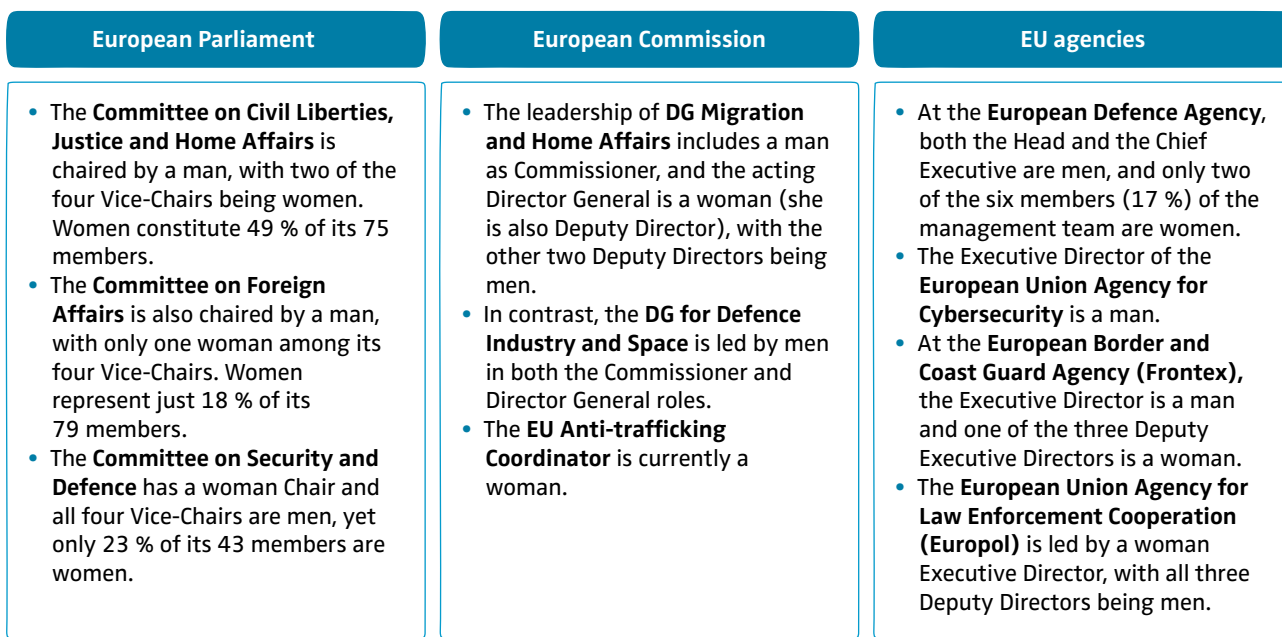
European Parliament

- The **Committee on Civil Liberties, Justice and Home Affairs** is chaired by a man, with two of the four Vice-Chairs being women. Women constitute 49 % of its 75 members.
- The **Committee on Foreign Affairs** is also chaired by a man, with only one woman among its four Vice-Chairs. Women represent just 18 % of its 79 members.
- The **Committee on Security and Defence** has a woman Chair and all four Vice-Chairs are men, yet only 23 % of its 43 members are women.

European Commission

- The leadership of **DG Migration and Home Affairs** includes a man as Commissioner, and the acting Director General is a woman (she is also Deputy Director), with the other two Deputy Directors being men.
- In contrast, the **DG for Defence Industry and Space** is led by men in both the Commissioner and Director General roles.
- The **EU Anti-trafficking Coordinator** is currently a woman.

EU agencies

- At the **European Defence Agency**, both the Head and the Chief Executive are men, and only two of the six members (17 %) of the management team are women.
- The Executive Director of the **European Union Agency for Cybersecurity** is a man.
- At the **European Border and Coast Guard Agency (Frontex),** the Executive Director is a man and one of the three Deputy Executive Directors is a woman.
- The **European Union Agency for Law Enforcement Cooperation (Europol)** is led by a woman Executive Director, with all three Deputy Directors being men.